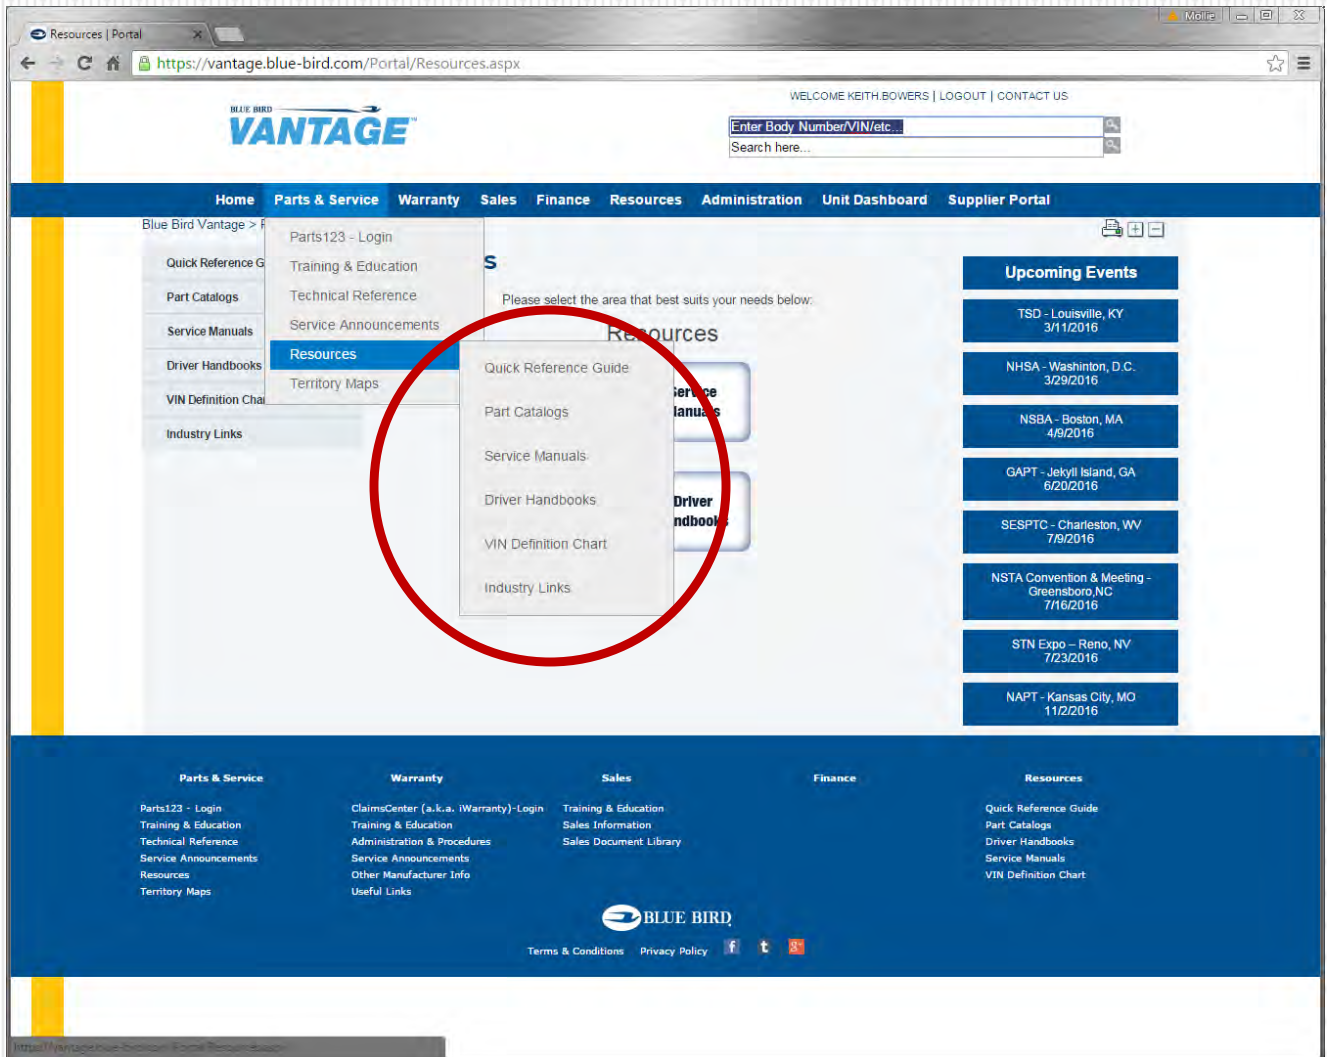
Resources | Portal

Mollie

https://vantage.blue-bird.com/Portal/Resources.aspx

WELCOME KEITH.BOWERS | LOGOUT | CONTACT US

BLUE BIRD
VANTAGE

Enter Body Number/VIN/etc...
Search here...

Home Parts & Service Warranty Sales Finance Resources Administration Unit Dashboard Supplier Portal

Blue Bird Vantage > R

Quick Reference G
Part Catalogs
Service Manuals
Driver Handbooks
VIN Definition Cha
Industry Links

Parts123 - Login
Training & Education
Technical Reference
Service Announcements
Resources
Territory Maps

Quick Reference Guide
Part Catalogs
Service Manuals
Driver Handbooks
VIN Definition Chart
Industry Links

s

Please select the area that best suits your needs below:

Resources

Service Manuals

Driver Handbooks

Upcoming Events

TSD - Louisville, KY
3/11/2016

NHSA - Washinton, D.C.
3/29/2016

NSBA - Boston, MA
4/9/2016

GAPT - Jekyll Island, GA
6/20/2016

SESPTC - Charleston, WV
7/9/2016

NSTA Convention & Meeting - Greensboro,NC
7/16/2016

STN Expo – Reno, NV
7/23/2016

NAPT - Kansas City, MO
11/2/2016

Parts & Service
Parts123 - Login
Training & Education
Technical Reference
Service Announcements
Resources
Territory Maps

Warranty
ClaimsCenter (a.k.a. iWarranty)-Login
Training & Education
Administration & Procedures
Service Announcements
Other Manufacturer Info
Useful Links

Sales
Training & Education
Sales Information
Sales Document Library

Finance

Resources
Quick Reference Guide
Part Catalogs
Driver Handbooks
Service Manuals
VIN Definition Chart

BLUE BIRD

Terms & Conditions Privacy Policy

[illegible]